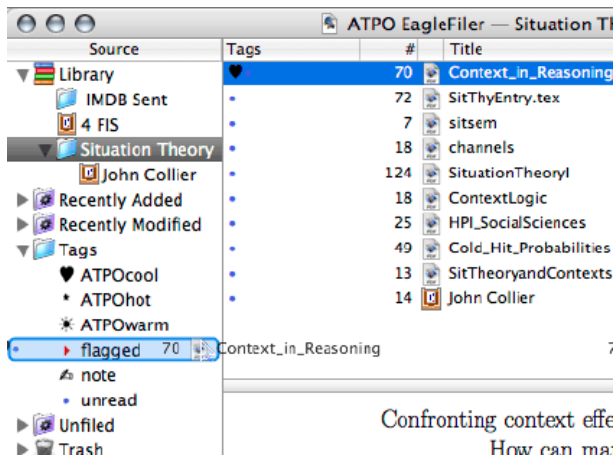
ATPO EagleFiler — Situation Th

Source
Library
IMDB Sent
4 FIS
Situation Theory
John Collier
Recently Added
Recently Modified
Tags
ATPOcool
ATPOhot
ATPOwarm
flagged 70 Context_in_Reasoning
note
unread
Unfiled
Trash

| Tags | # | Title |
|---|---|---|
| | 70 | Context_in_Reasoning |
| | 72 | SitThyEntry.tex |
| | 7 | sitsem |
| | 18 | channels |
| | 124 | SituationTheoryI |
| | 18 | ContextLogic |
| | 25 | HPI_SocialSciences |
| | 49 | Cold_Hit_Probabilities |
| | 13 | SitTheoryandContexts |
| | 14 | John Collier |

7

Confronting context effe
How can ma